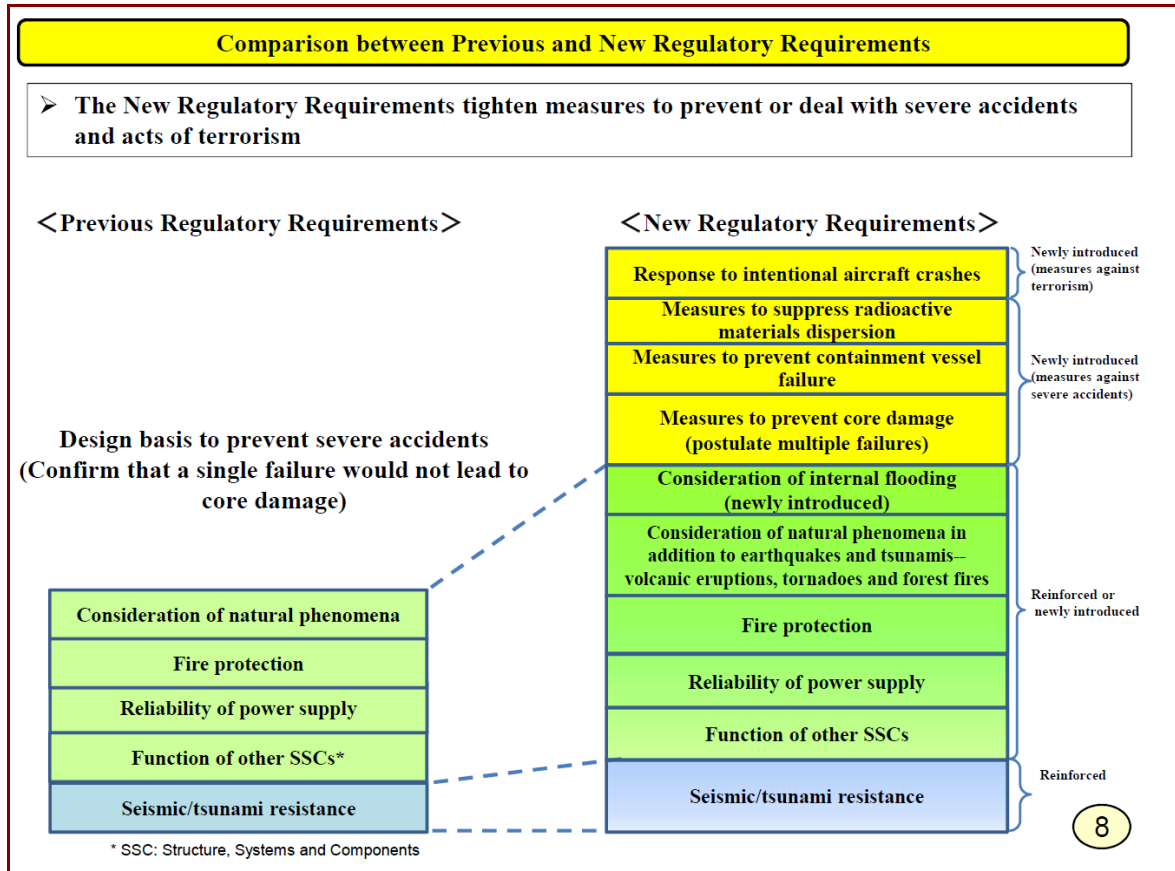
Comparison between Previous and New Regulatory Requirements

➤ The New Regulatory Requirements tighten measures to prevent or deal with severe accidents and acts of terrorism

＜Previous Regulatory Requirements＞

Design basis to prevent severe accidents (Confirm that a single failure would not lead to core damage)

Consideration of natural phenomena

Fire protection

Reliability of power supply

Function of other SSCs*

Seismic/tsunami resistance

* SSC: Structure, Systems and Components

＜New Regulatory Requirements＞

Response to intentional aircraft crashes

Newly introduced (measures against terrorism)

Measures to suppress radioactive materials dispersion

Measures to prevent containment vessel failure

Measures to prevent core damage (postulate multiple failures)

Newly introduced (measures against severe accidents)

Consideration of internal flooding (newly introduced)

Consideration of natural phenomena in addition to earthquakes and tsunamis-- volcanic eruptions, tornadoes and forest fires

Fire protection

Reliability of power supply

Function of other SSCs

Reinforced or newly introduced

Seismic/tsunami resistance

Reinforced

8